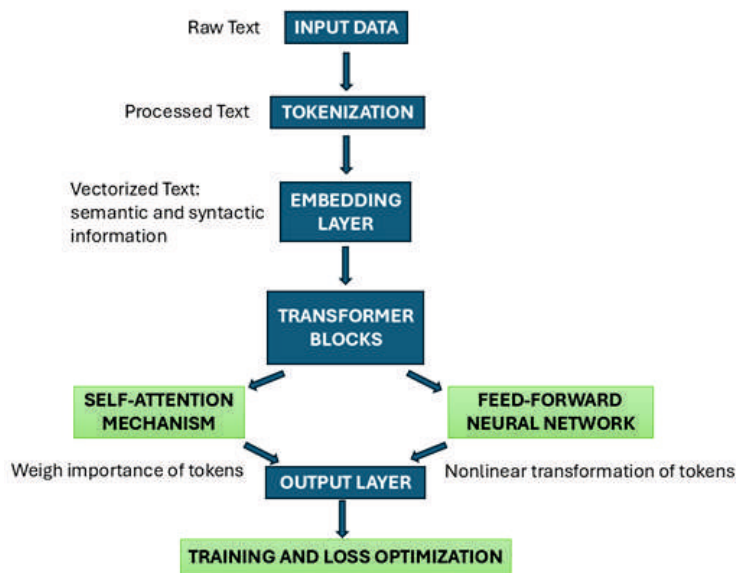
Raw Text INPUT DATA

Processed Text TOKENIZATION

Vectorized Text: semantic and syntactic information

EMBEDDING LAYER

TRANSFORMER BLOCKS

SELF-ATTENTION MECHANISM

FEED-FORWARD NEURAL NETWORK

Weigh importance of tokens

OUTPUT LAYER

Nonlinear transformation of tokens

TRAINING AND LOSS OPTIMIZATION